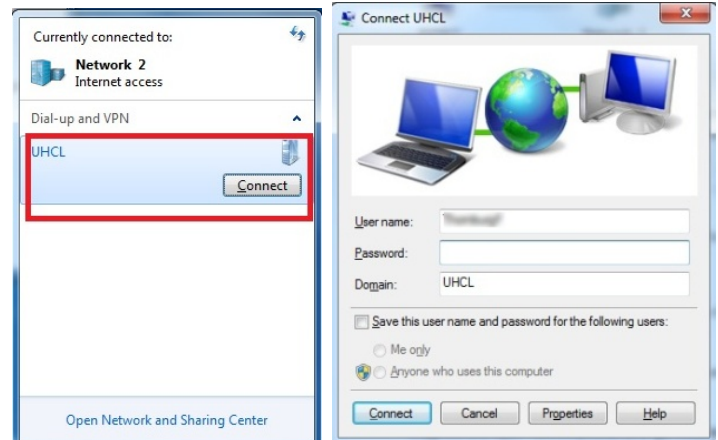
Currently connected to:

Network 2
Internet access

Dial-up and VPN

UHCL

Connect

Open Network and Sharing Center

Connect UHCL

User name: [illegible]

Password:

Domain: UHCL

Save this user name and password for the following users:

Me only

Anyone who uses this computer

Connect | Cancel | Properties | Help